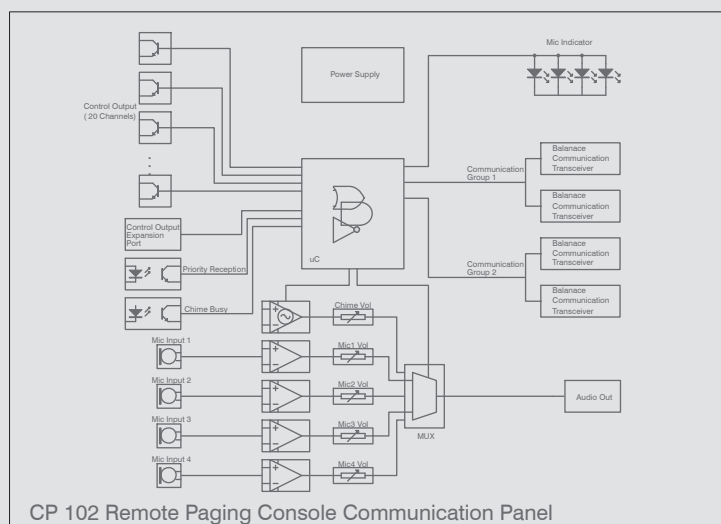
Mic Indicator

Power Supply

Control Output
( 20 Channels)

Communication
Group 1

Balanace
Communication
Transceiver

Balanace
Communication
Transceiver

Control Output
Expansion
Port

Priority Reception

uC

Communication
Group 2

Balanace
Communication
Transceiver

Balanace
Communication
Transceiver

Chime Busy

Chime Vol

Mic Input 1

Mic1 Vol

Mic Input 2

Mic2 Vol

Audio Out

Mic Input 3

Mic3 Vol

MUX

Mic Input 4

Mic4 Vol

CP 102 Remote Paging Console Communication Panel